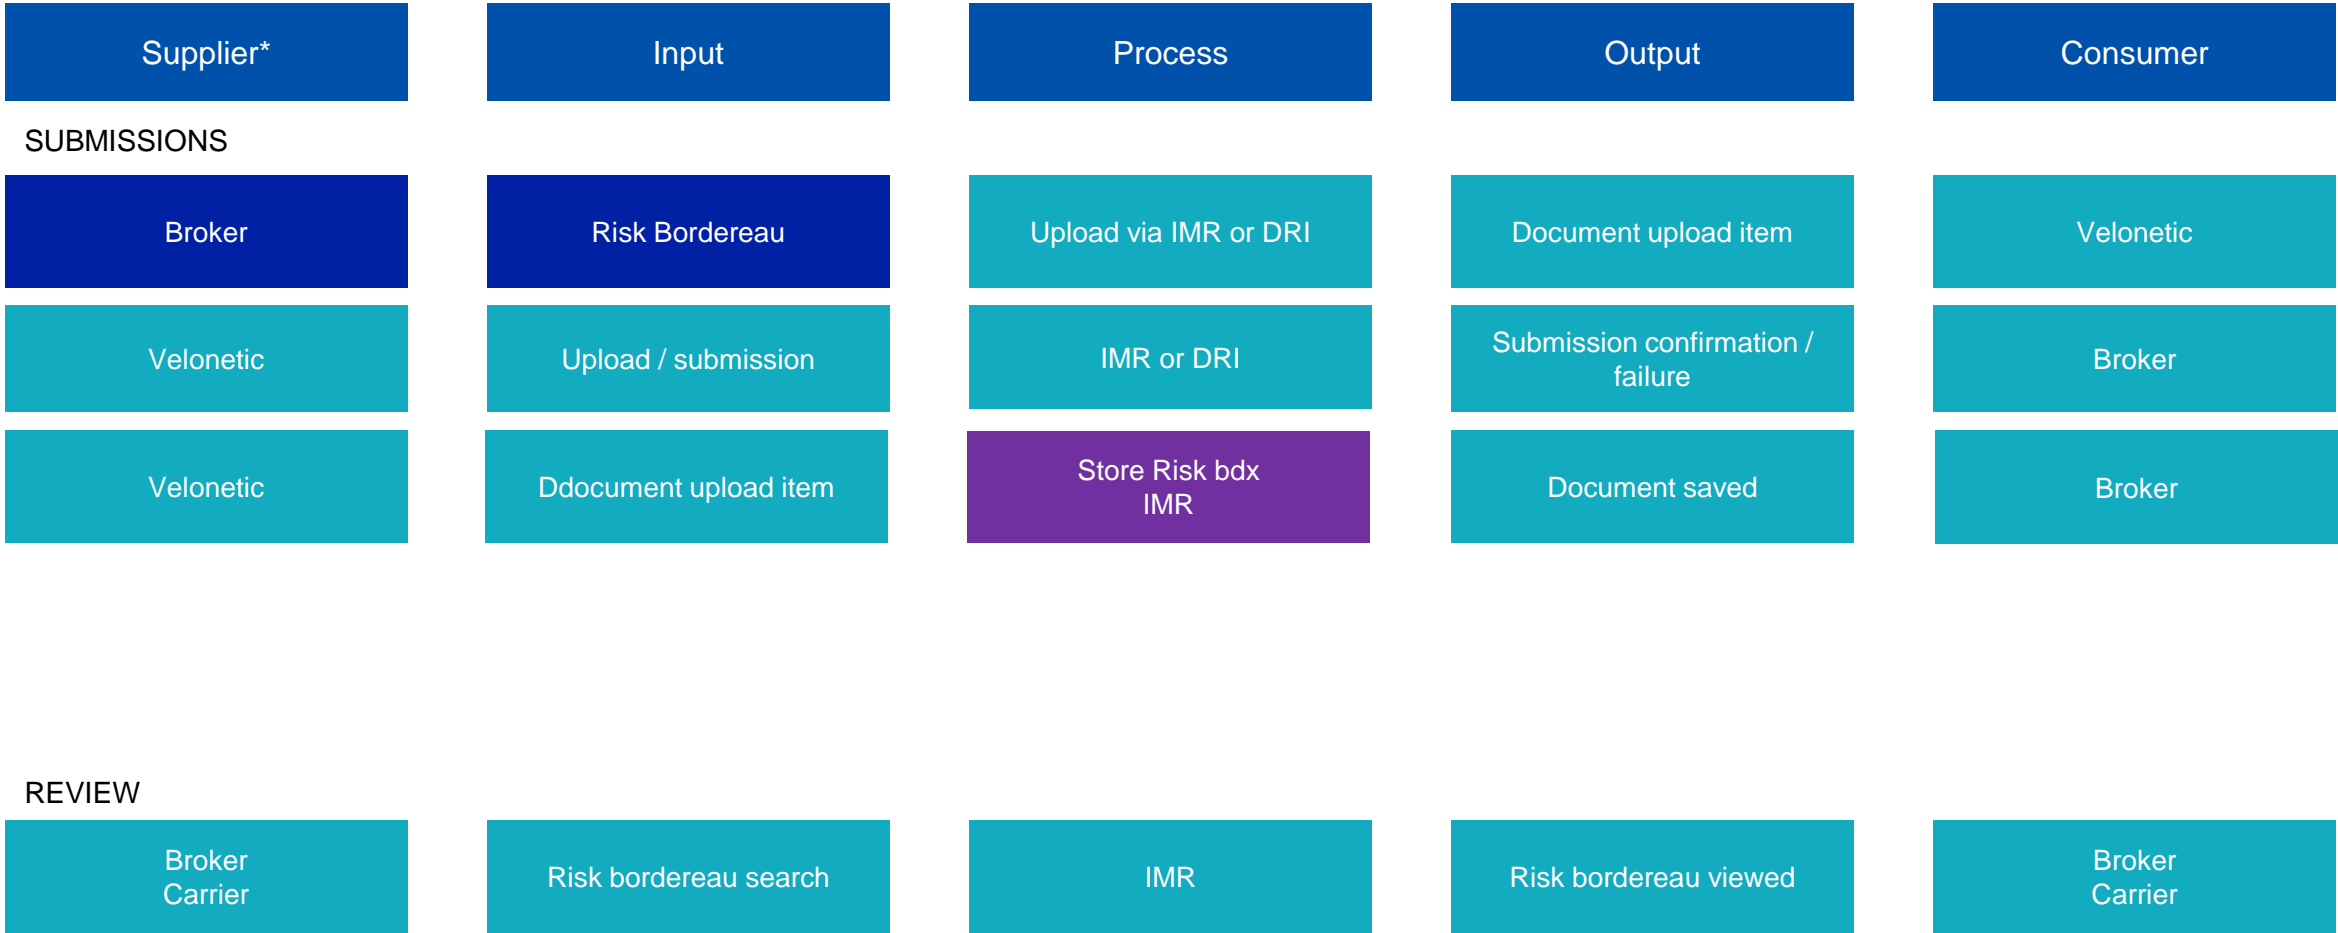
| Supplier* | Input | Process | Output | Consumer |
|---|---|---|---|---|

SUBMISSIONS

| Broker | Risk Bordereau | Upload via IMR or DRI | Document upload item | Velonetic |
|---|---|---|---|---|
| Velonetic | Upload / submission | IMR or DRI | Submission confirmation / failure | Broker |
| Velonetic | Ddocument upload item | Store Risk bdx IMR | Document saved | Broker |

REVIEW

| Broker Carrier | Risk bordereau search | IMR | Risk bordereau viewed | Broker Carrier |
|---|---|---|---|---|